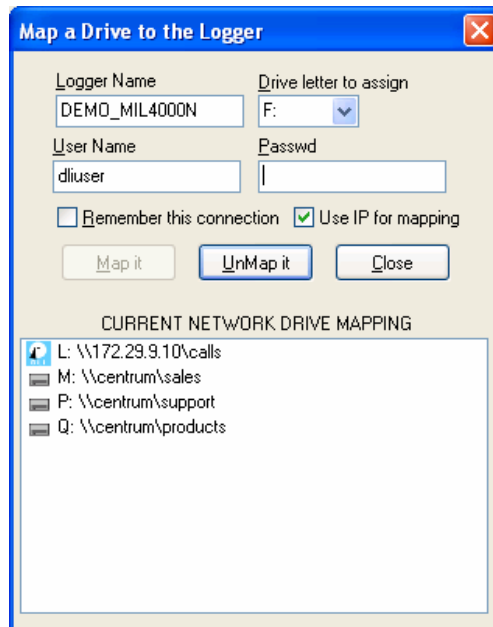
Map a Drive to the Logger

Logger Name
DEMO_MIL4000N

Drive letter to assign
F:

User Name
dliuser

Passwd

Remember this connection

Use IP for mapping

Map it

UnMap it

Close

CURRENT NETWORK DRIVE MAPPING

L: \\172.29.9.10\calls
M: \\centrum\sales
P: \\centrum\support
Q: \\centrum\products